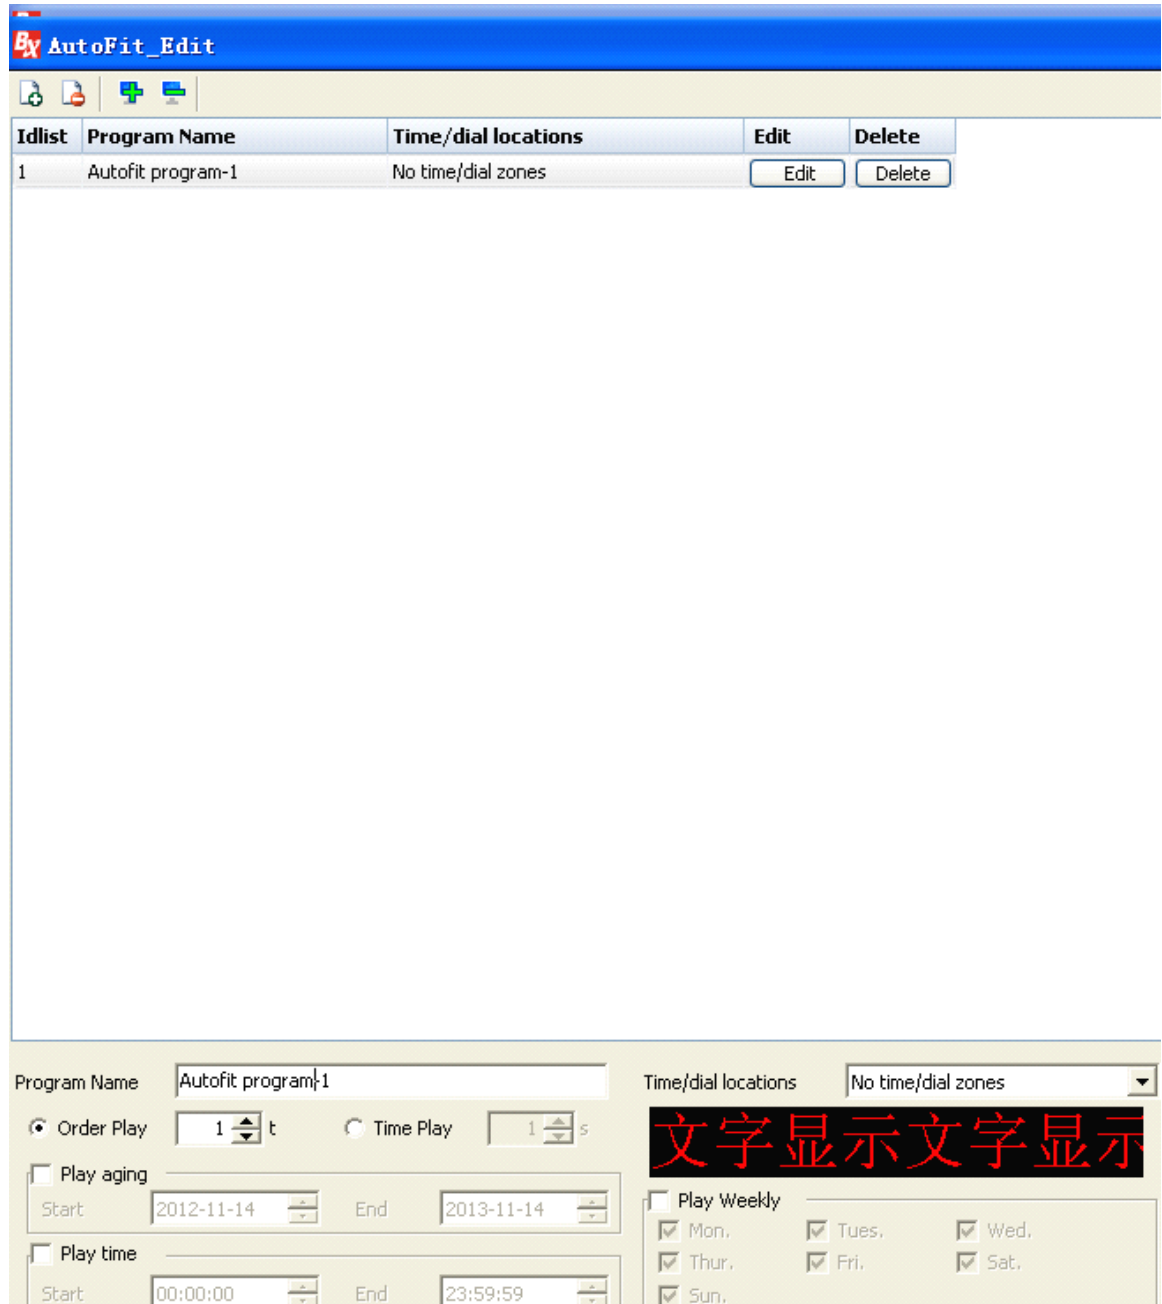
AutoFit_Edit

| Idlist | Program Name | Time/dial locations | Edit | Delete |
|---|---|---|---|---|
| 1 | Autofit program-1 | No time/dial zones | Edit | Delete |

Program Name Autofit program-1

Order Play 1 t

Time Play 1 s

Play aging

Start 2012-11-14 End 2013-11-14

Play time

Start 00:00:00 End 23:59:59

Time/dial locations No time/dial zones

文字显示文字显示

Play Weekly

Mon. Tues. Wed.

Thur. Fri. Sat.

Sun.